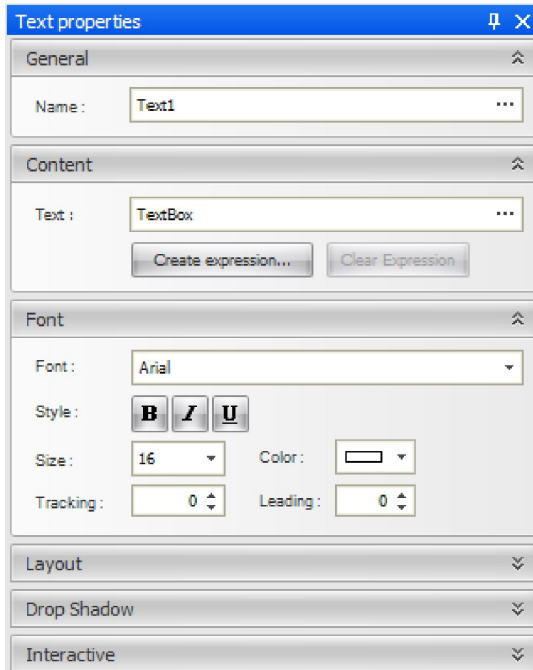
Text properties

General

Name : Text1 ...

Content

Text : TextBox ...

Create expression... Clear Expression

Font

Font : Arial

Style : B I U

Size : 16 Color :

Tracking : 0 Leading : 0

Layout

Drop Shadow

Interactive